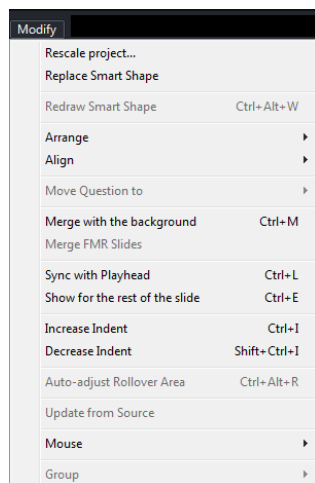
Modify

Rescale project...
Replace Smart Shape

Redraw Smart Shape Ctrl+Alt+W

Arrange
Align

Move Question to

Merge with the background Ctrl+M
Merge FMR Slides

Sync with Playhead Ctrl+L
Show for the rest of the slide Ctrl+E

Increase Indent Ctrl+I
Decrease Indent Shift+Ctrl+I

Auto-adjust Rollover Area Ctrl+Alt+R

Update from Source

Mouse

Group